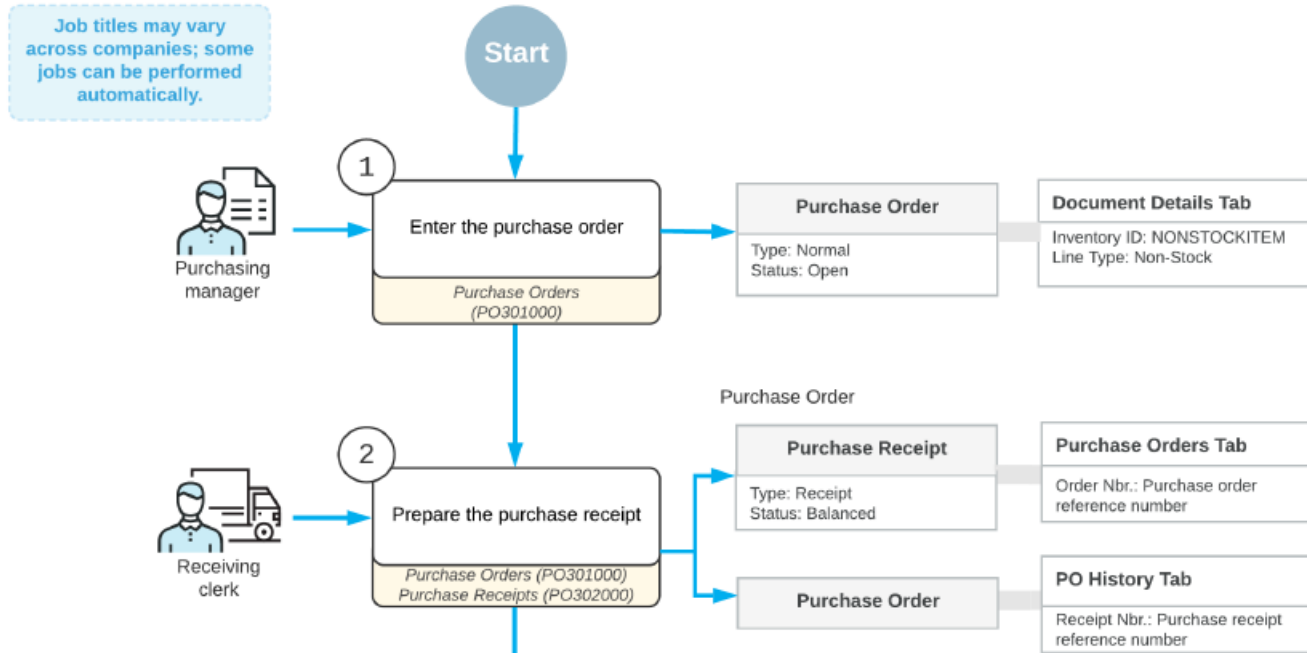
Job titles may vary across companies; some jobs can be performed automatically.

Start

1

Purchasing manager

Enter the purchase order

Purchase Orders (PO301000)

Purchase Order

Type: Normal
Status: Open

Document Details Tab

Inventory ID: NONSTOCKITEM
Line Type: Non-Stock

Purchase Order

2

Receiving clerk

Prepare the purchase receipt

Purchase Orders (PO301000)
Purchase Receipts (PO302000)

Purchase Receipt

Type: Receipt
Status: Balanced

Purchase Orders Tab

Order Nbr.: Purchase order reference number

Purchase Order

PO History Tab

Receipt Nbr.: Purchase receipt reference number